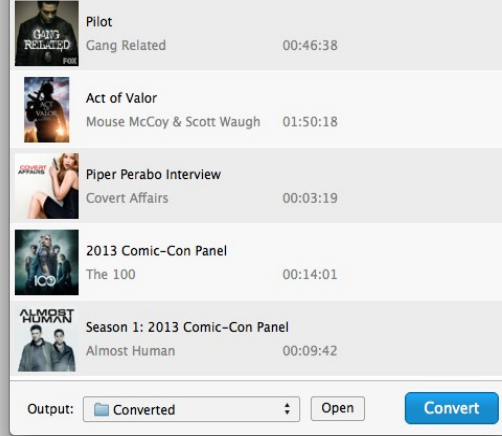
GANG RELATED FOX

Pilot
Gang Related 00:46:38

ACT OF VALOR

Act of Valor
Mouse McCoy & Scott Waugh 01:50:18

COVERT AFFAIRS

Piper Perabo Interview
Covert Affairs 00:03:19

100

2013 Comic-Con Panel
The 100 00:14:01

ALMOST HUMAN

Season 1: 2013 Comic-Con Panel
Almost Human 00:09:42

Output: Converted Open Convert